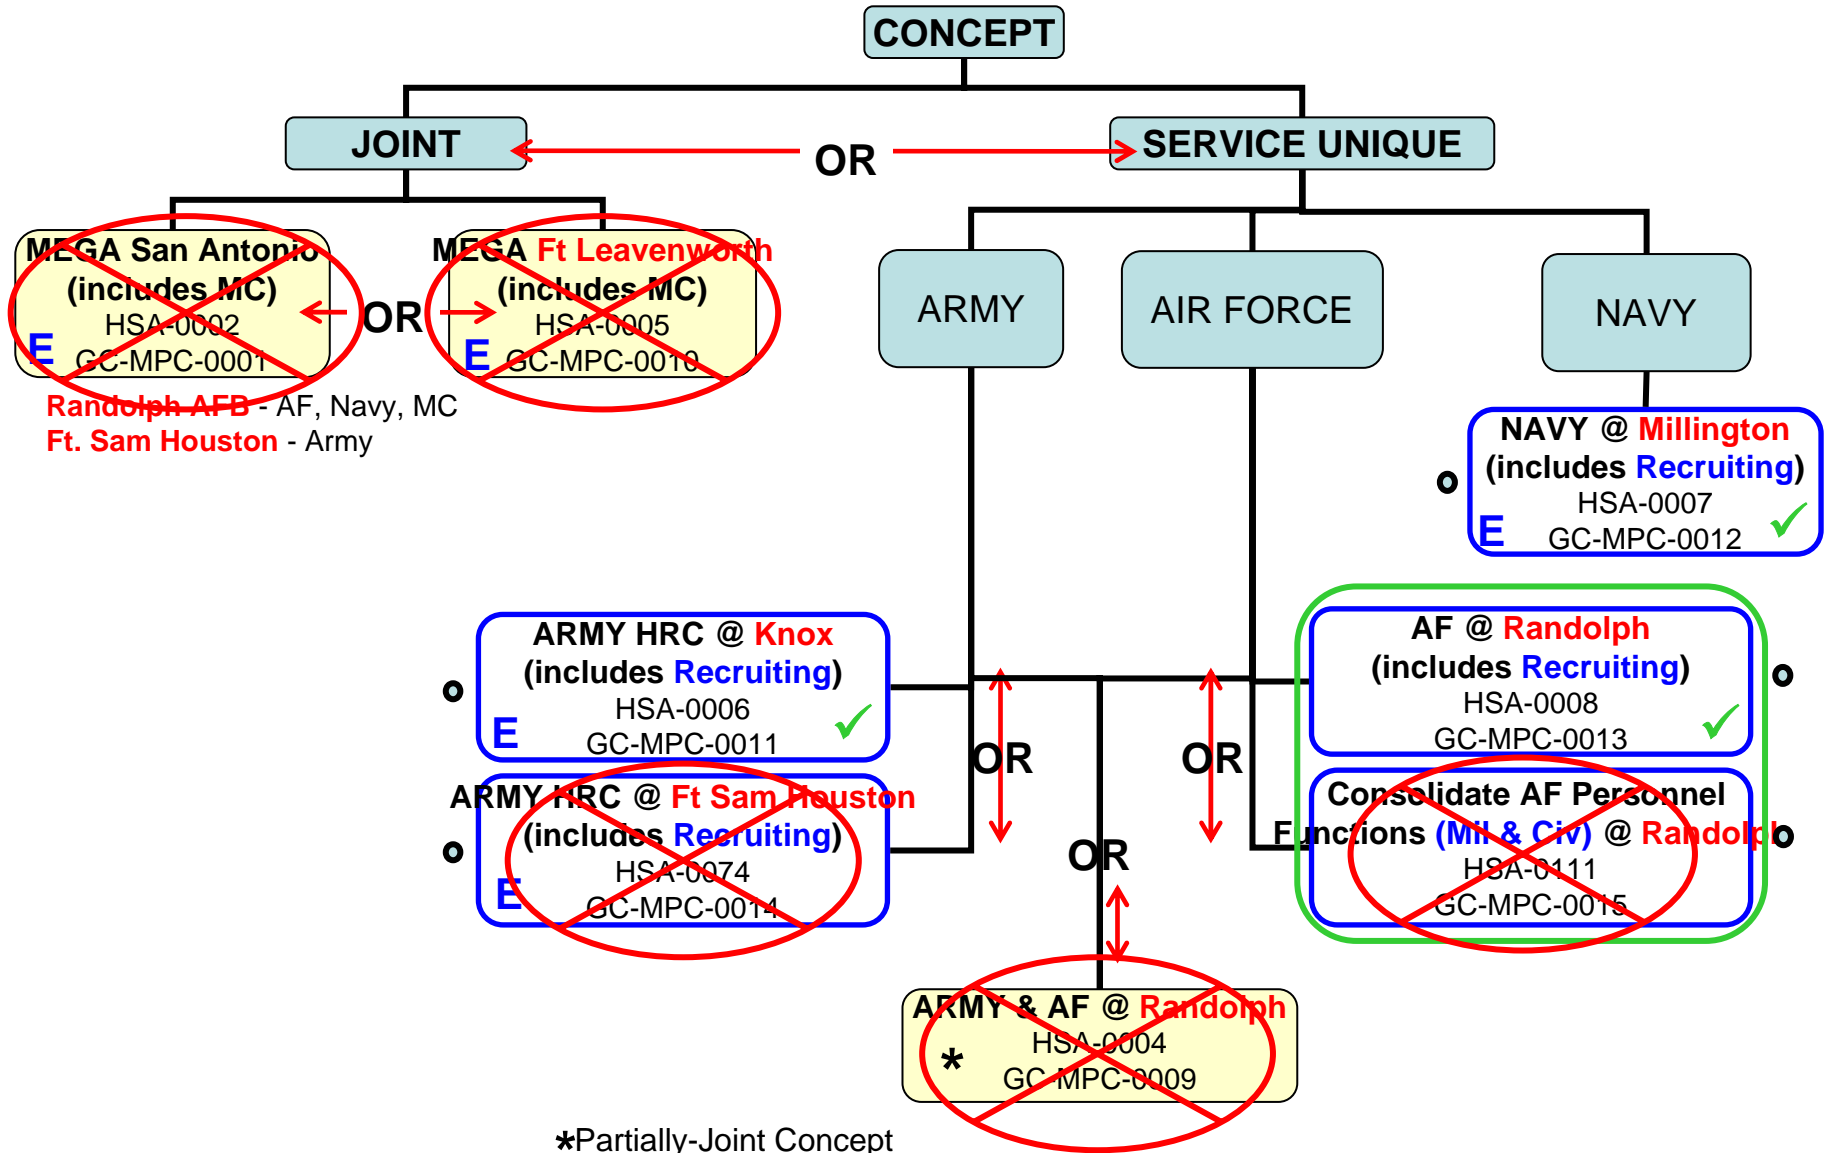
CONCEPT

JOINT

OR

SERVICE UNIQUE

MEGA San Antonio (includes MC) HSA-0002 GC-MPC-0001

E

OR

MEGA Ft Leavenworth (includes MC) HSA-0005 GC-MPC-0010

E

Randolph AFB - AF, Navy, MC
Ft. Sam Houston - Army

ARMY

AIR FORCE

NAVY

NAVY @ Millington (includes Recruiting) HSA-0007 GC-MPC-0012

E

ARMY HRC @ Knox (includes Recruiting) HSA-0006 GC-MPC-0011

E

OR

OR

AF @ Randolph (includes Recruiting) HSA-0008 GC-MPC-0013

ARMY HRC @ Ft Sam Houston (includes Recruiting) HSA-0074 GC-MPC-0014

E

OR

Consolidate AF Personnel Functions (Mil & Civ) @ Randolph HSA-0111 GC-MPC-0015

ARMY & AF @ Randolph HSA-0004 GC-MPC-0009

*

*Partially-Joint Concept